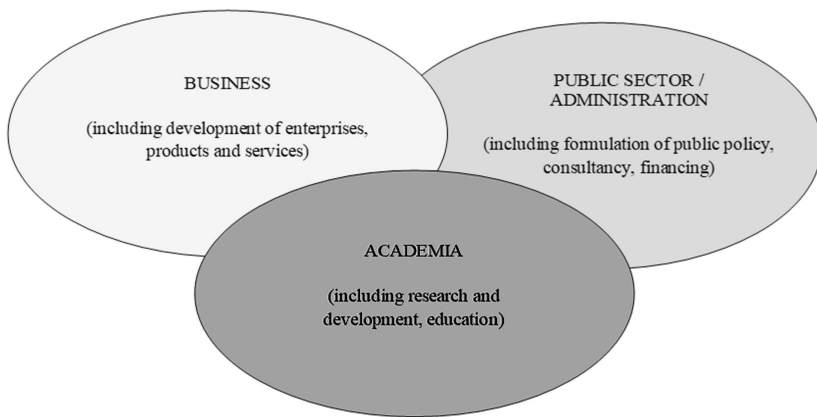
BUSINESS

(including development of enterprises, products and services)

PUBLIC SECTOR / ADMINISTRATION

(including formulation of public policy, consultancy, financing)

ACADEMIA

(including research and development, education)